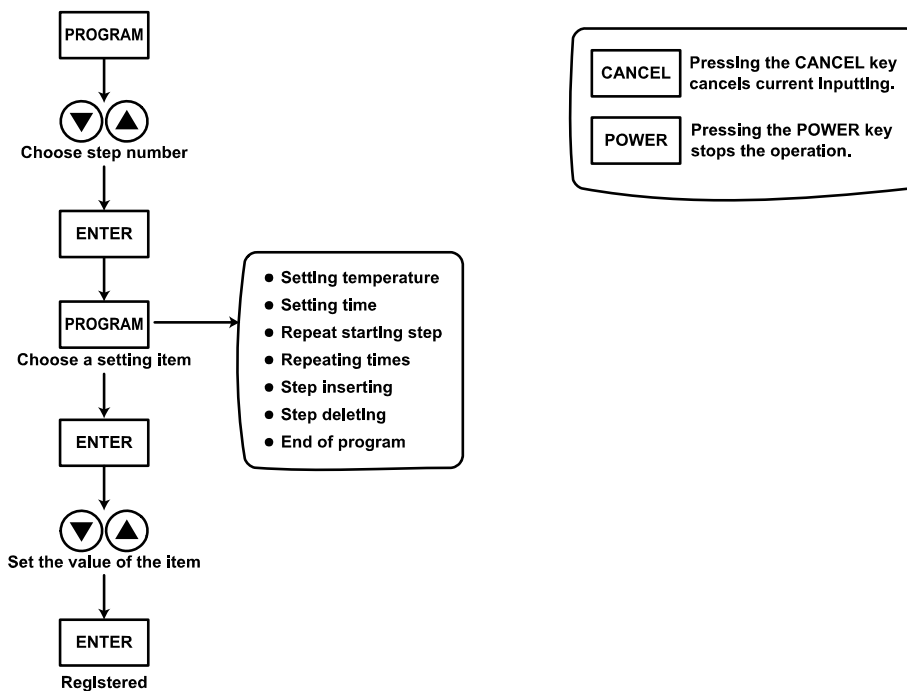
PROGRAM

▼ ▲
Choose step number

ENTER

PROGRAM
Choose a setting item

- Setting temperature
- Setting time
- Repeat starting step
- Repeating times
- Step inserting
- Step deleting
- End of program

ENTER

▼ ▲
Set the value of the item

ENTER
Registered

CANCEL Pressing the CANCEL key cancels current Inputting.

POWER Pressing the POWER key stops the operation.